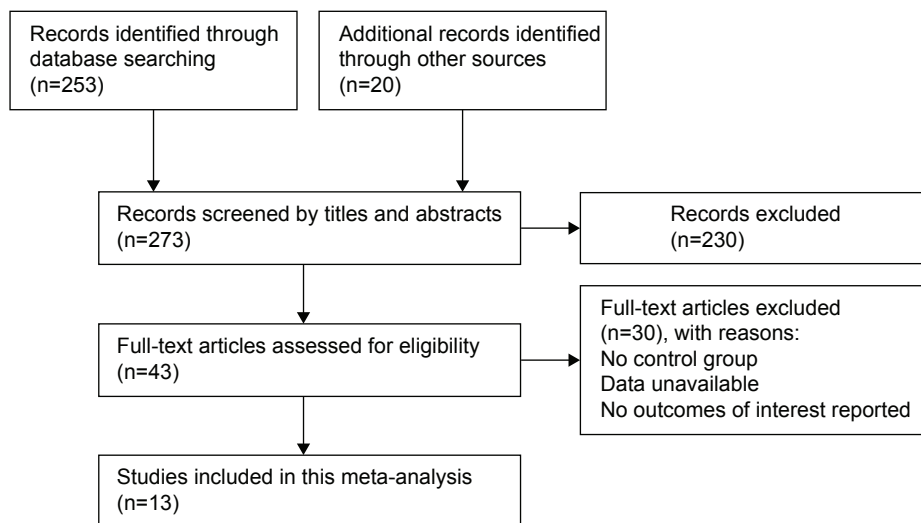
Records identified through database searching
(n=253)

Additional records identified through other sources
(n=20)

Records screened by titles and abstracts
(n=273)

Records excluded
(n=230)

Full-text articles assessed for eligibility
(n=43)

Full-text articles excluded
(n=30), with reasons:
No control group
Data unavailable
No outcomes of interest reported

Studies included in this meta-analysis
(n=13)